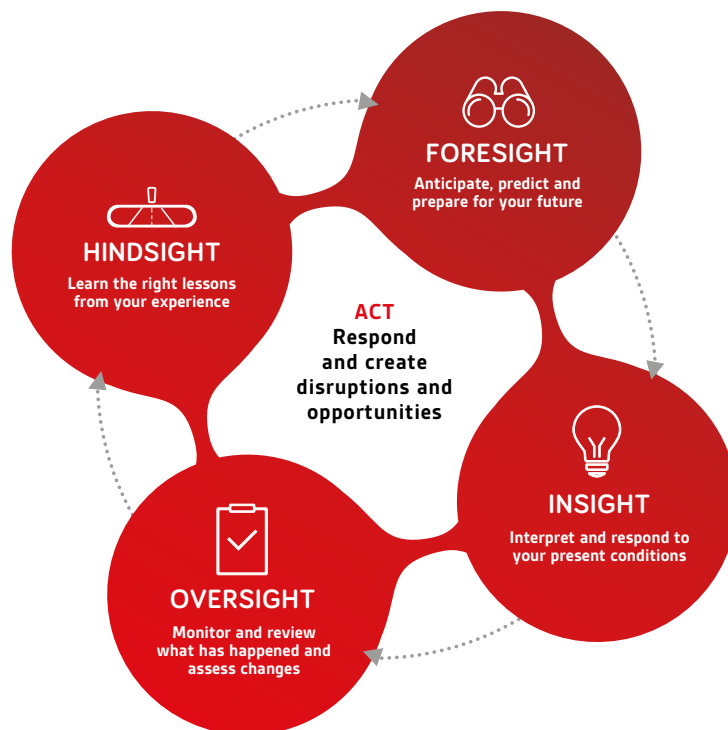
FORESIGHT
Anticipate, predict and prepare for your future

HINDSIGHT
Learn the right lessons from your experience

ACT
Respond and create disruptions and opportunities

INSIGHT
Interpret and respond to your present conditions

OVERSIGHT
Monitor and review what has happened and assess changes